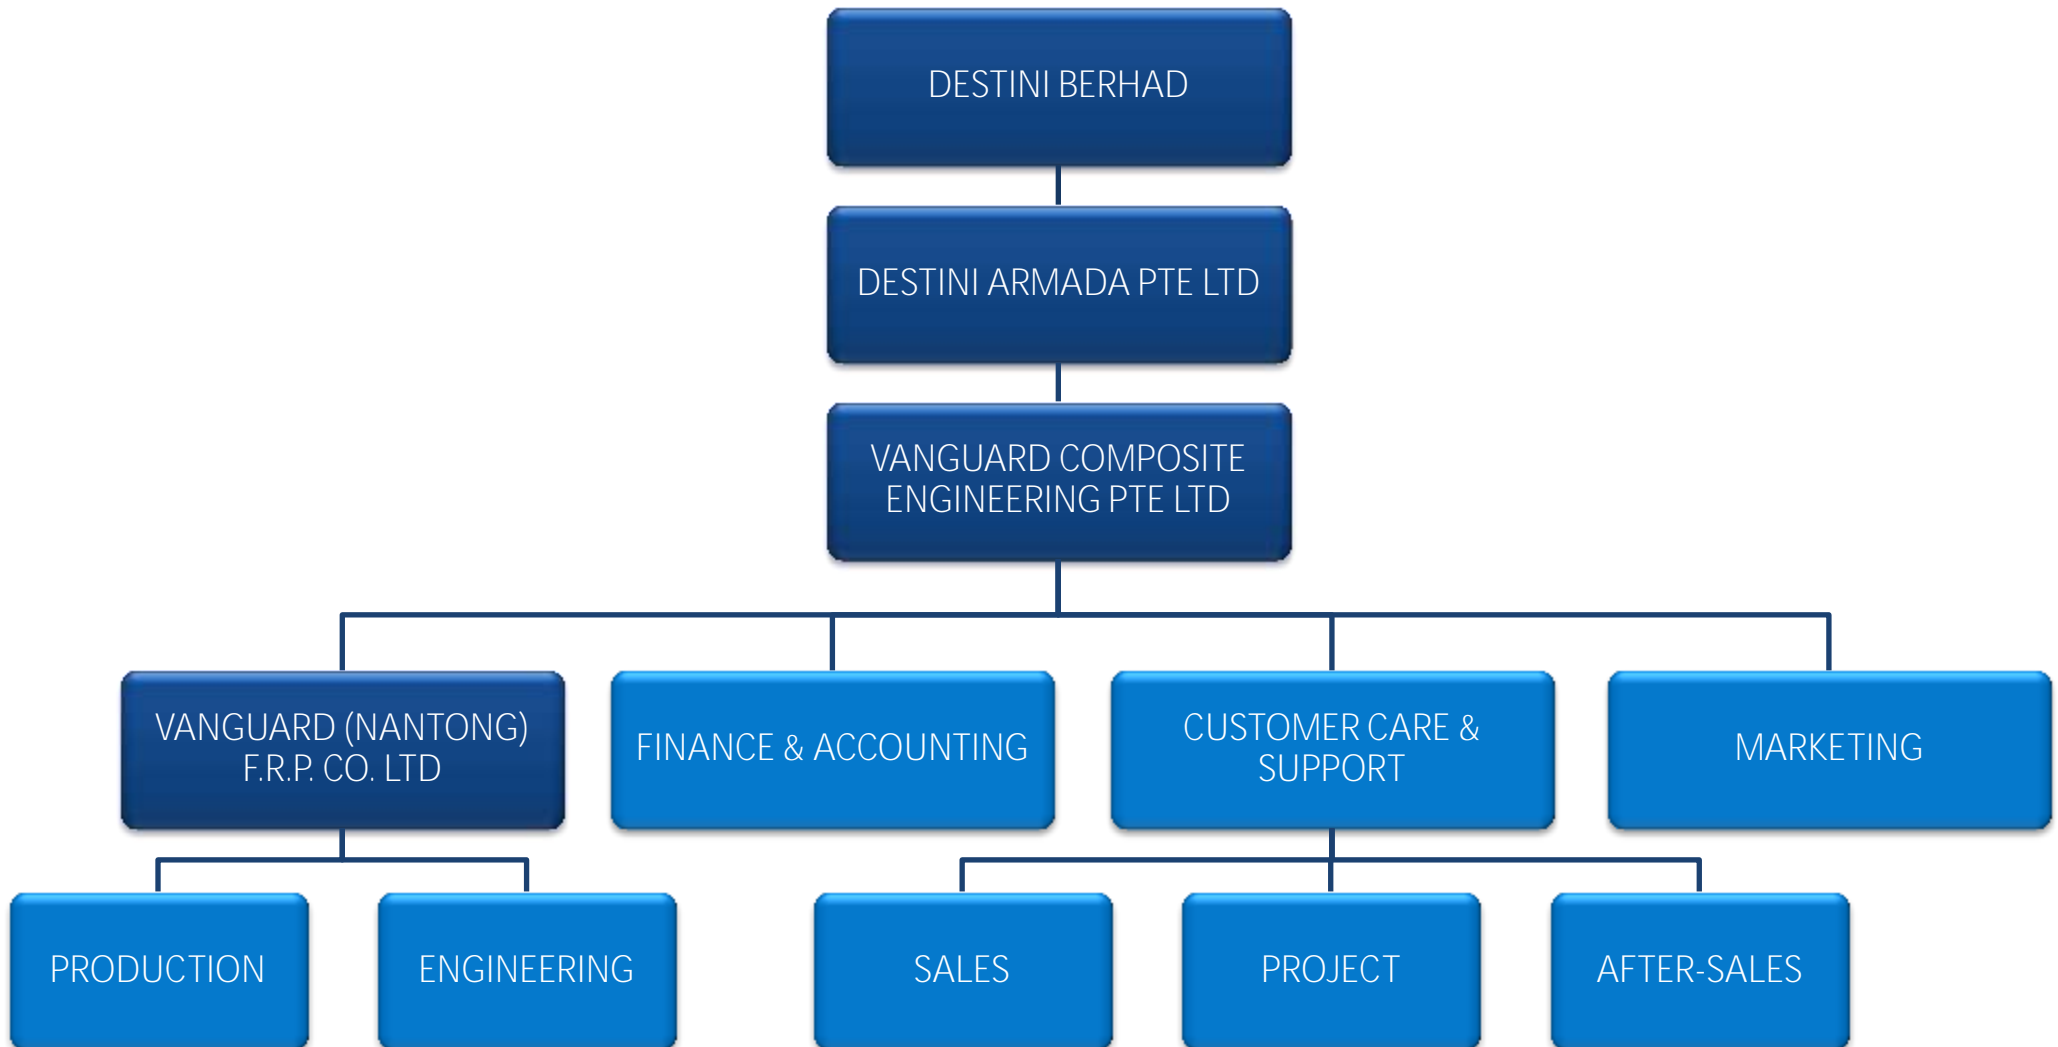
DESTINI BERHAD

DESTINI ARMADA PTE LTD

VANGUARD COMPOSITE ENGINEERING PTE LTD

VANGUARD (NANTONG) F.R.P. CO. LTD

FINANCE & ACCOUNTING

CUSTOMER CARE & SUPPORT

MARKETING

PRODUCTION

ENGINEERING

SALES

PROJECT

AFTER-SALES